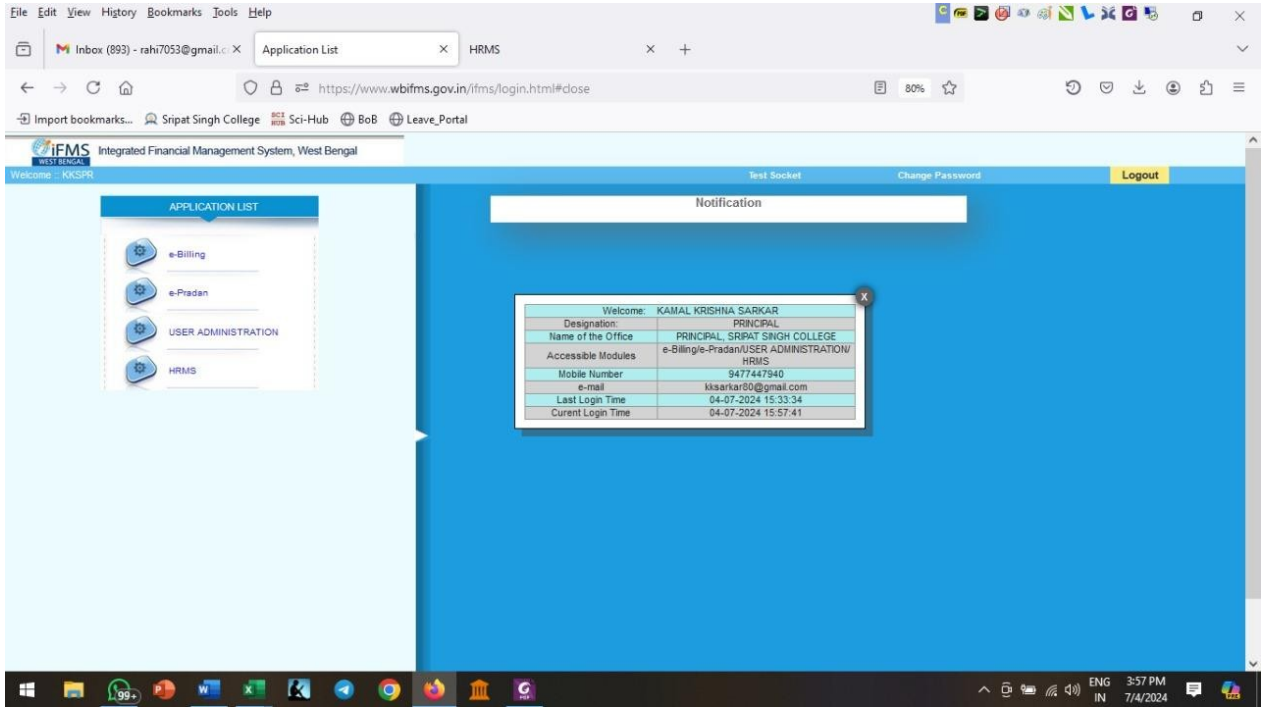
File Edit View History Bookmarks Tools Help

Inbox (893) - rahi7053@gmail.c ×
Application List ×
HRMS ×
+

https://www.wbifms.gov.in/ifms/login.html#close
80%

Import bookmarks... Sripat Singh College Sci-Hub BoB Leave_Portal

iFMS WEST BENGAL Integrated Financial Management System, West Bengal

Welcome :: KKSPR
Test Socket
Change Password
Logout

APPLICATION LIST

e-Billing

e-Pradan

USER ADMINISTRATION

HRMS

Notification

x

| Welcome: | KAMAL KRISHNA SARKAR |
|---|---|
| Designation: | PRINCIPAL |
| Name of the Office | PRINCIPAL, SRIPAT SINGH COLLEGE |
| Accessible Modules | e-Billing/e-Pradan/USER ADMINISTRATION/ HRMS |
| Mobile Number | 9477447940 |
| e-mail | kksarkar80@gmail.com |
| Last Login Time | 04-07-2024 15:33:34 |
| Curent Login Time | 04-07-2024 15:57:41 |

99+

ENG IN 3:57 PM 7/4/2024